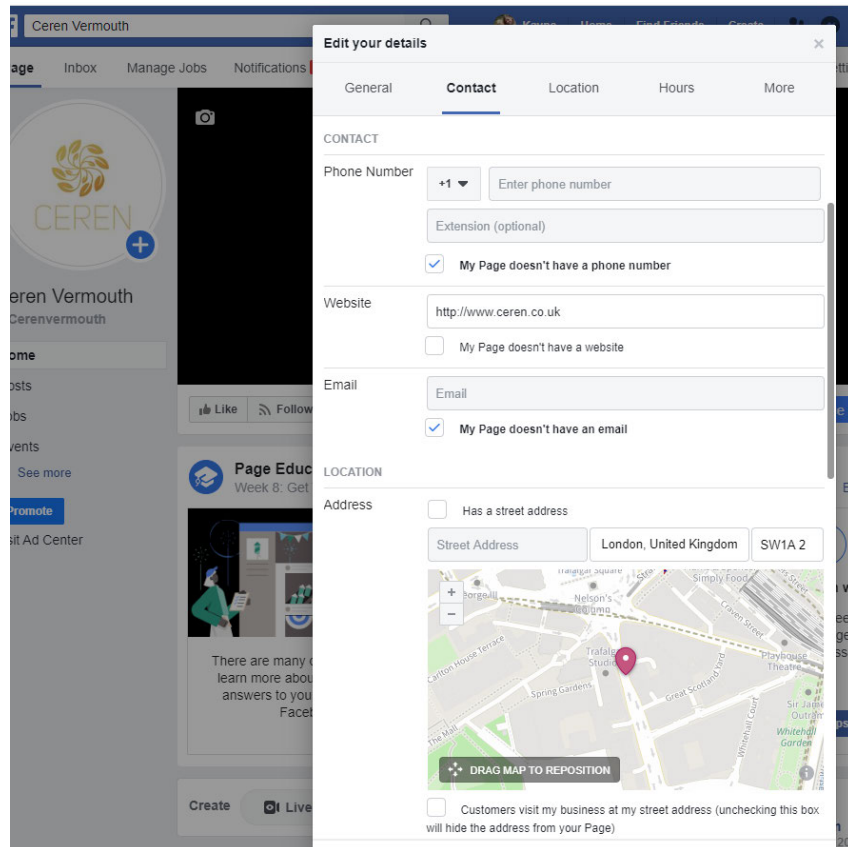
Ceren Vermouth

Kayne Home Find Friends Create

age Inbox Manage Jobs Notifications

CEREN

eren Vermouth
Cerenvermouth

ome
osts
obs
vents
See more

Promote
sit Ad Center

Like Follow

Page Educ
Week 8: Get

There are many
learn more abou
answers to you
Facet

Create Live

Edit your details

General Contact Location Hours More

CONTACT

Phone Number +1 Enter phone number

Extension (optional)

My Page doesn't have a phone number

Website http://www.ceren.co.uk

My Page doesn't have a website

Email Email

My Page doesn't have an email

LOCATION

Address Has a street address

Street Address London, United Kingdom SW1A 2

Trafalgar Square
Simply Food
Nelson's Column
Craven Street
Carlton House Terrace
Trafalgar Studios
Playhouse Theatre
Spring Gardens
Great Scotland Yard
The Mall
Whitehall Court
Sir James Outram
Whitehall Garden

DRAG MAP TO REPOSITION

Customers visit my business at my street address (unchecking this box will hide the address from your Page)